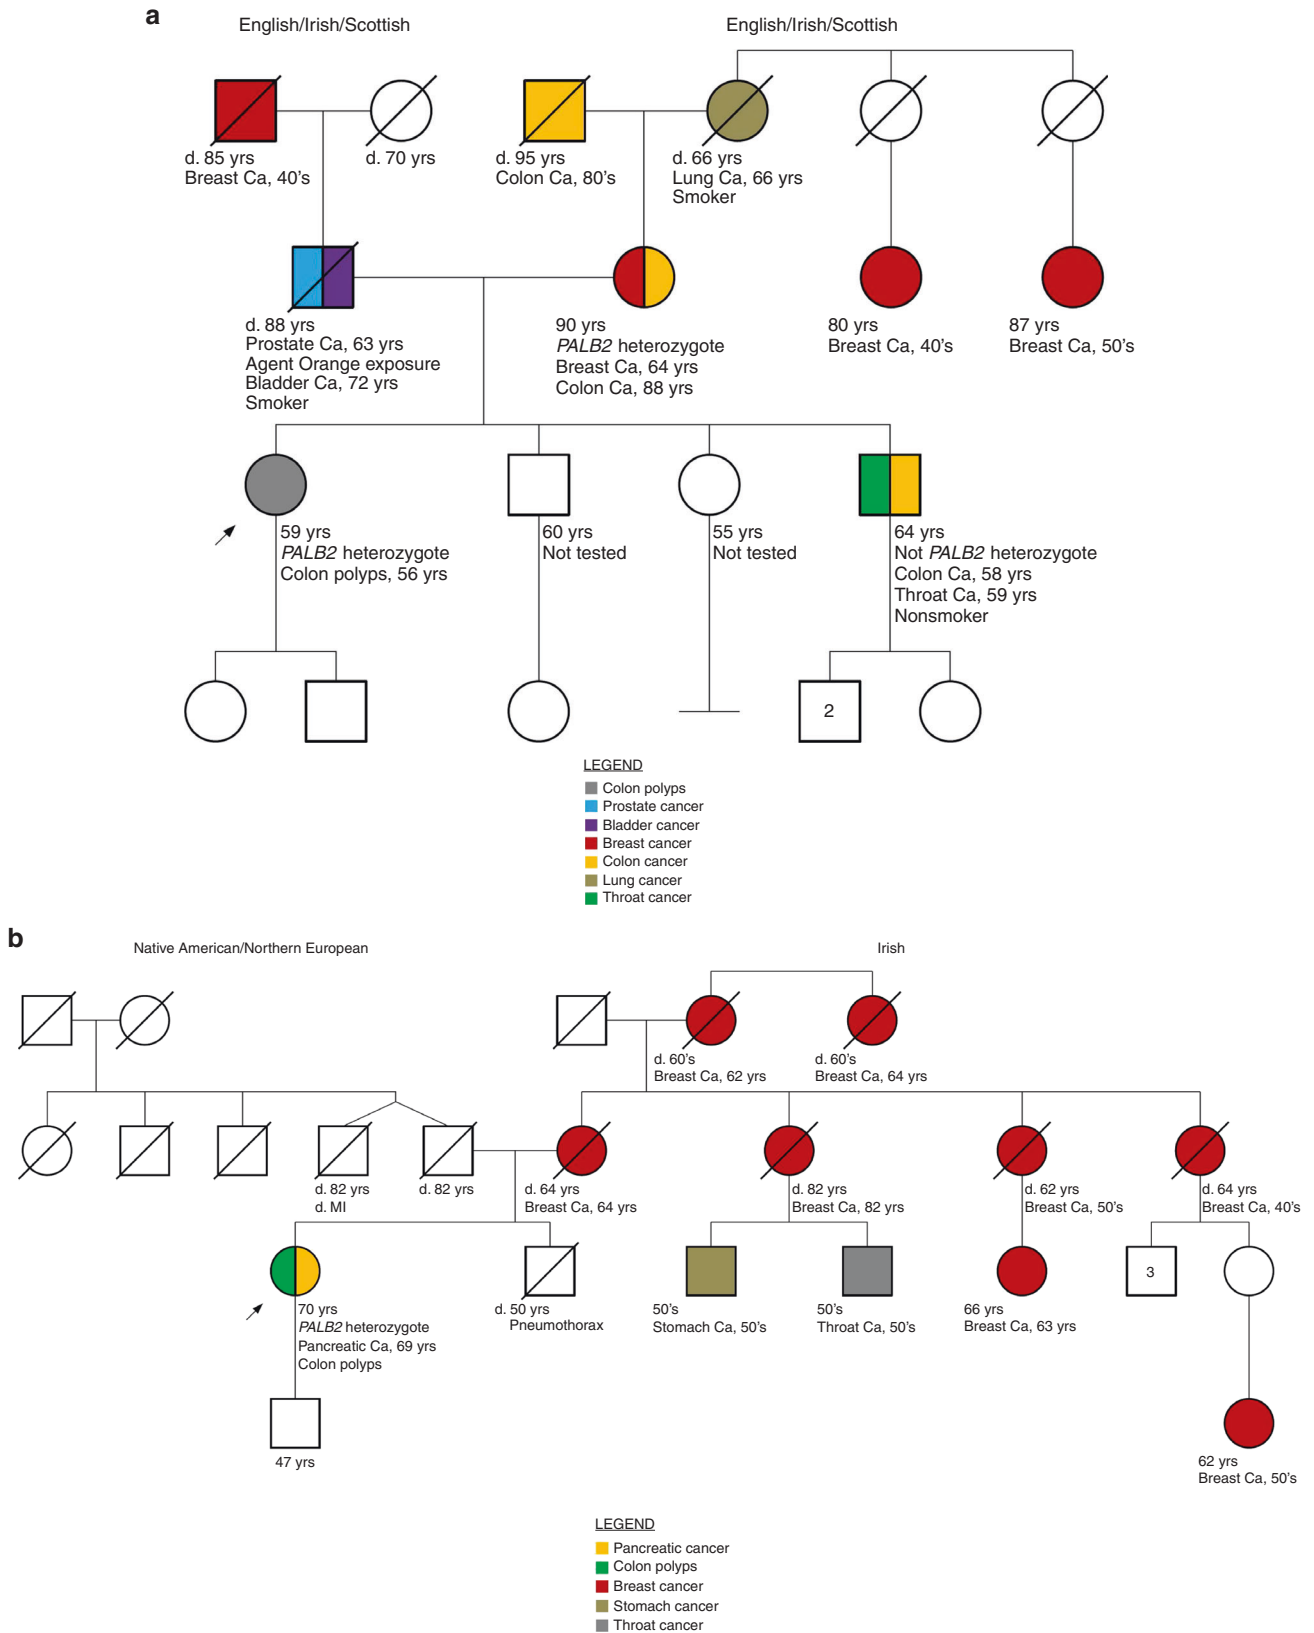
a

English/Irish/Scottish

English/Irish/Scottish

d. 85 yrs
Breast Ca, 40's

d. 70 yrs

d. 95 yrs
Colon Ca, 80's

d. 66 yrs
Lung Ca, 66 yrs
Smoker

d. 88 yrs
Prostate Ca, 63 yrs
Agent Orange exposure
Bladder Ca, 72 yrs
Smoker

90 yrs
*PALB2* heterozygote
Breast Ca, 64 yrs
Colon Ca, 88 yrs

80 yrs
Breast Ca, 40's

87 yrs
Breast Ca, 50's

59 yrs
*PALB2* heterozygote
Colon polyps, 56 yrs

60 yrs
Not tested

55 yrs
Not tested

64 yrs
Not *PALB2* heterozygote
Colon Ca, 58 yrs
Throat Ca, 59 yrs
Nonsmoker

2

LEGEND
Colon polyps
Prostate cancer
Bladder cancer
Breast cancer
Colon cancer
Lung cancer
Throat cancer

b

Native American/Northern European

Irish

d. 60's
Breast Ca, 62 yrs

d. 60's
Breast Ca, 64 yrs

d. 82 yrs
d. MI

d. 82 yrs

d. 64 yrs
Breast Ca, 64 yrs

d. 82 yrs
Breast Ca, 82 yrs

d. 62 yrs
Breast Ca, 50's

d. 64 yrs
Breast Ca, 40's

70 yrs
*PALB2* heterozygote
Pancreatic Ca, 69 yrs
Colon polyps

d. 50 yrs
Pneumothorax

50's
Stomach Ca, 50's

50's
Throat Ca, 50's

66 yrs
Breast Ca, 63 yrs

3

47 yrs

62 yrs
Breast Ca, 50's

LEGEND
Pancreatic cancer
Colon polyps
Breast cancer
Stomach cancer
Throat cancer